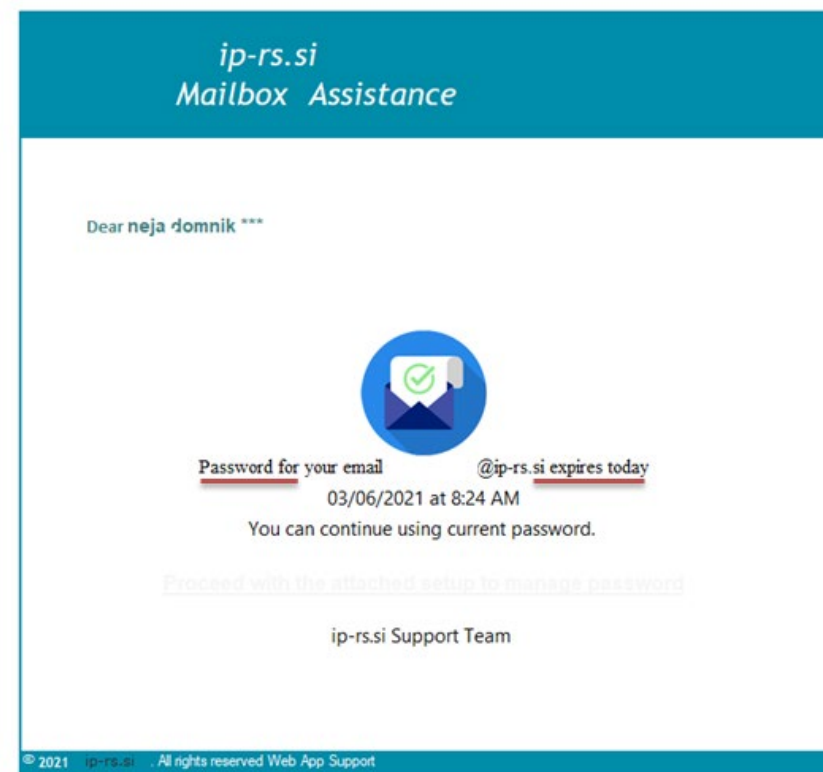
ip-rs.si
Mailbox Assistance

Dear neja domnik ***

Password for your email @ip-rs.si expires today
03/06/2021 at 8:24 AM
You can continue using current password.

Proceed with the attached setup to manage password

ip-rs.si Support Team

© 2021 ip-rs.si . All rights reserved Web App Support